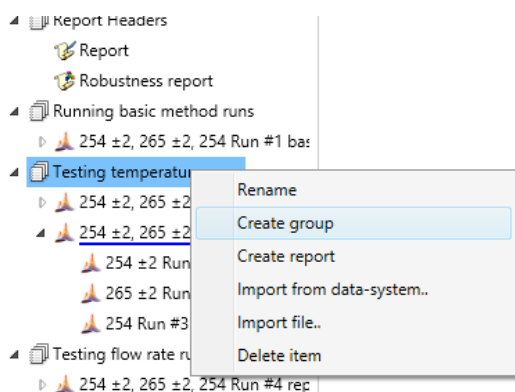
Report Headers
Report
Robustness report
Running basic method runs
254 ±2, 265 ±2, 254 Run #1 bas
Testing temperatur
254 ±2, 265 ±2
254 ±2, 265 ±2
254 ±2 Run
265 ±2 Run
254 Run #3
Testing flow rate ru
254 ±2, 265 ±2, 254 Run #4 rep

Rename
Create group
Create report
Import from data-system..
Import file..
Delete item